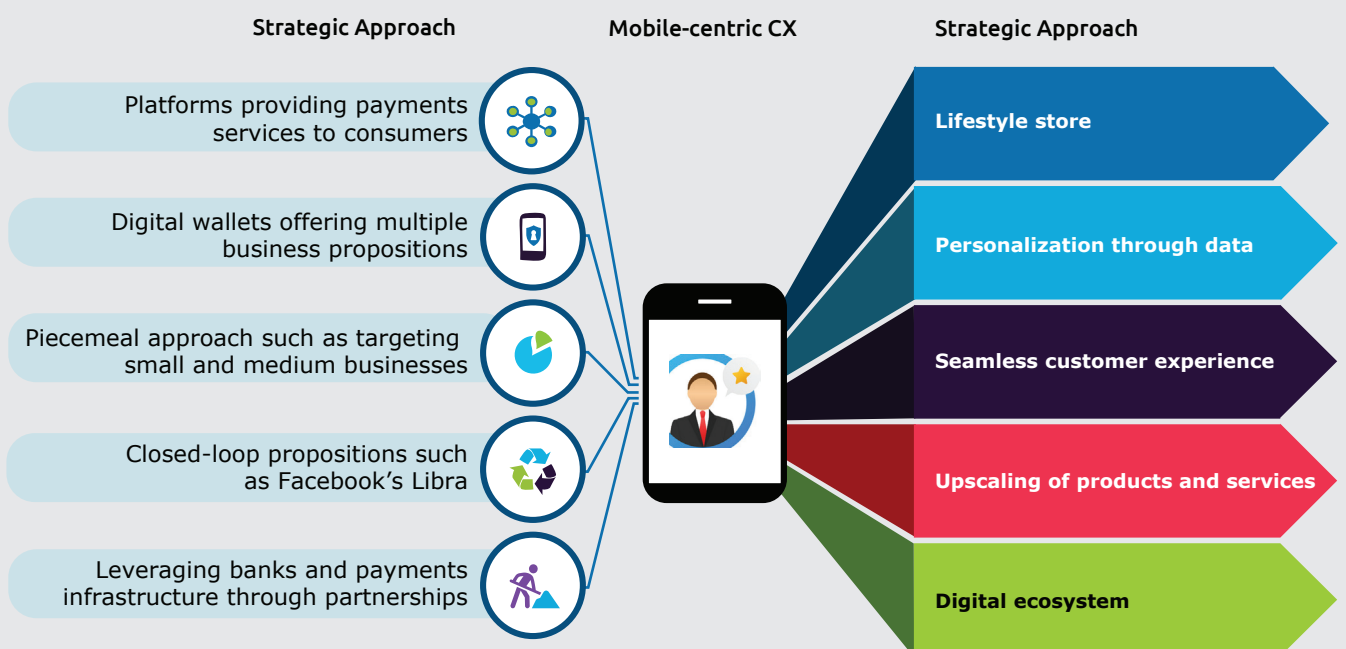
Strategic Approach

Mobile-centric CX

Strategic Approach

Platforms providing payments services to consumers

Digital wallets offering multiple business propositions

Piecemeal approach such as targeting small and medium businesses

Closed-loop propositions such as Facebook's Libra

Leveraging banks and payments infrastructure through partnerships

Lifestyle store

Personalization through data

Seamless customer experience

Upscaling of products and services

Digital ecosystem